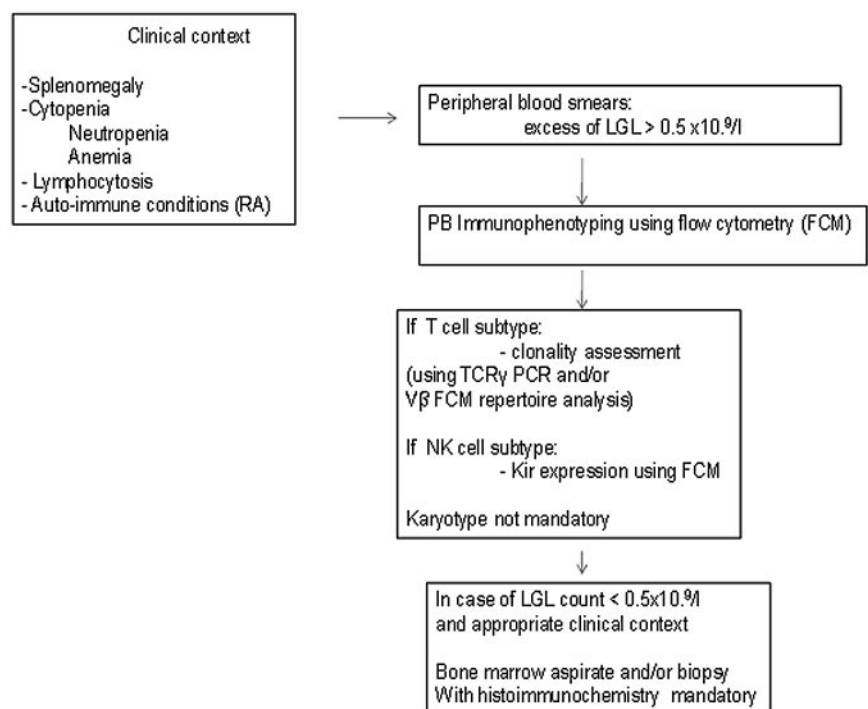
Clinical context

-Splenomegaly
-Cytopenia
Neutropenia
Anemia
- Lymphocytosis
- Auto-immune conditions (RA)

Peripheral blood smears:
excess of LGL > 0.5 x10.$^9$/l

PB Immunophenotyping using flow cytometry (FCM)

If T cell subtype:
- clonality assessment
(using TCRγ PCR and/or
Vβ FCM repertoire analysis)

If NK cell subtype:
- Kir expression using FCM

Karyotype not mandatory

In case of LGL count < 0.5x10.$^9$/l
and appropriate clinical context

Bone marrow aspirate and/or biopsy
With histoimmunochemistry mandatory